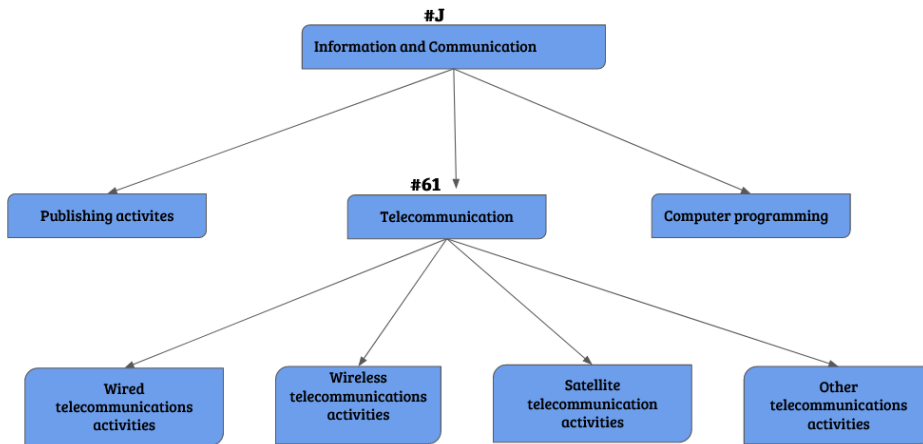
#J
Information and Communication

Publishing activites

#61
Telecommunication

Computer programming

Wired telecommunications activities

Wireless telecommunications activities

Satellite telecommunication activities

Other telecommunications activities